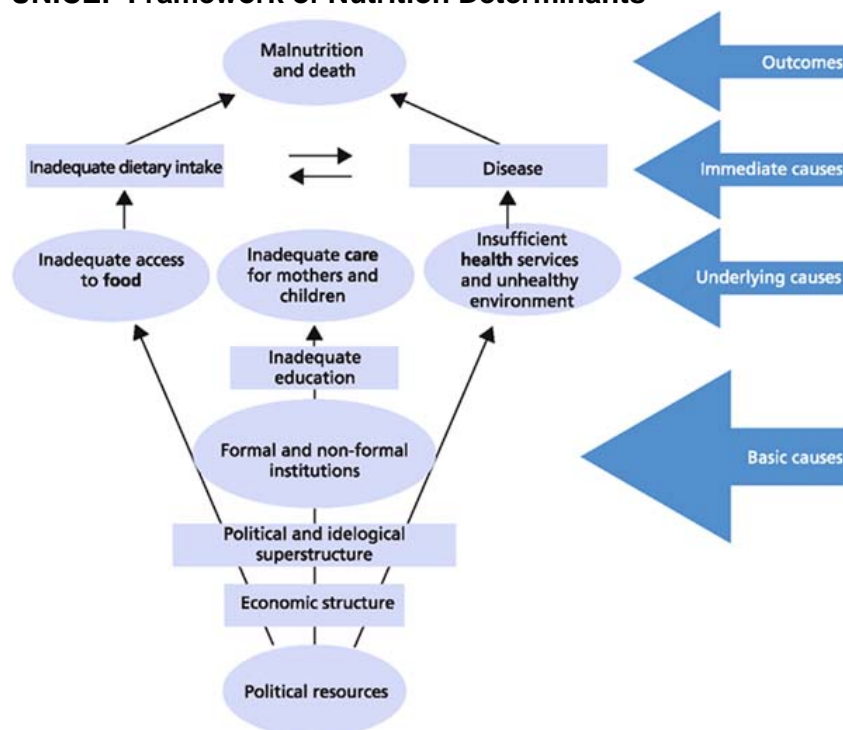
UNICEF Framework of Nutrition Determinants

Malnutrition and death

Outcomes

Inadequate dietary intake

Disease

Immediate causes

Inadequate access to food

Inadequate care for mothers and children

Insufficient health services and unhealthy environment

Underlying causes

Inadequate education

Formal and non-formal institutions

Basic causes

Political and idelogical superstructure

Economic structure

Political resources